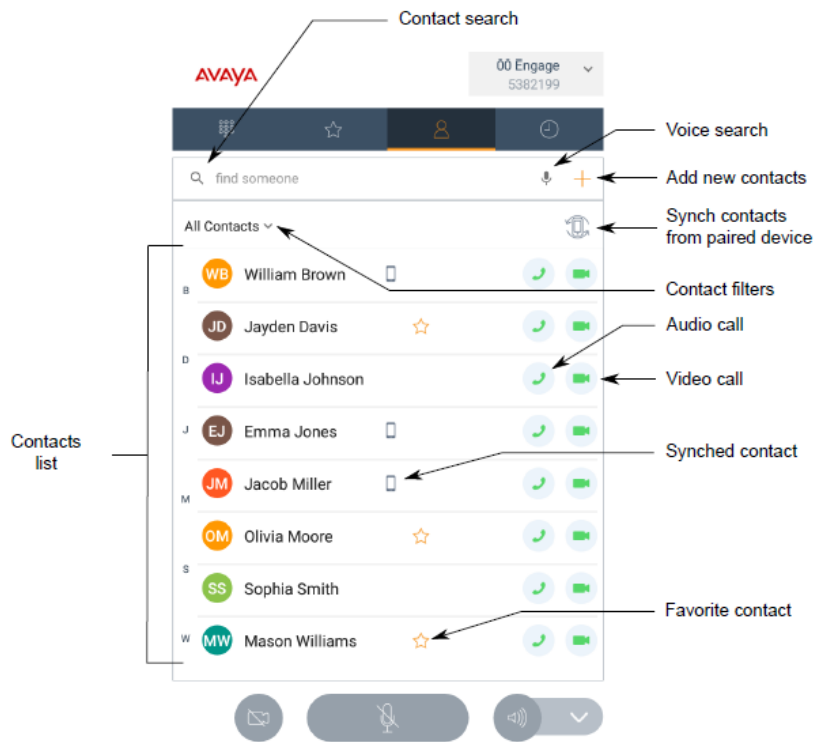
Contact search

AVAYA

00 Engage
5382199

Voice search

find someone

Add new contacts

All Contacts

Synch contacts from paired device

B
WB William Brown

Contact filters

JD Jayden Davis

Audio call

D
IJ Isabella Johnson

Video call

Contacts list

J
EJ Emma Jones

Synched contact

M
JM Jacob Miller

OM Olivia Moore

S
SS Sophia Smith

Favorite contact

W
MW Mason Williams